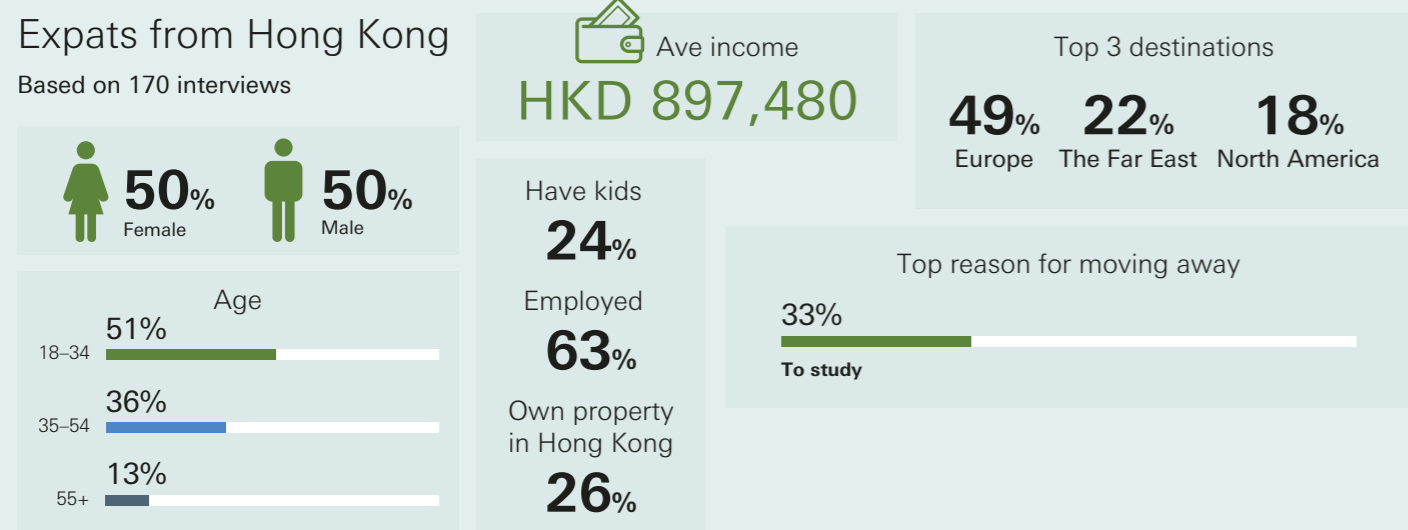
Expats from Hong Kong

Based on 170 interviews

50% Female

50% Male

Age

18–34 51%

35–54 36%

55+ 13%

Ave income

HKD 897,480

Have kids

24%

Employed

63%

Own property in Hong Kong

26%

Top 3 destinations

49% Europe

22% The Far East

18% North America

Top reason for moving away

33%

To study